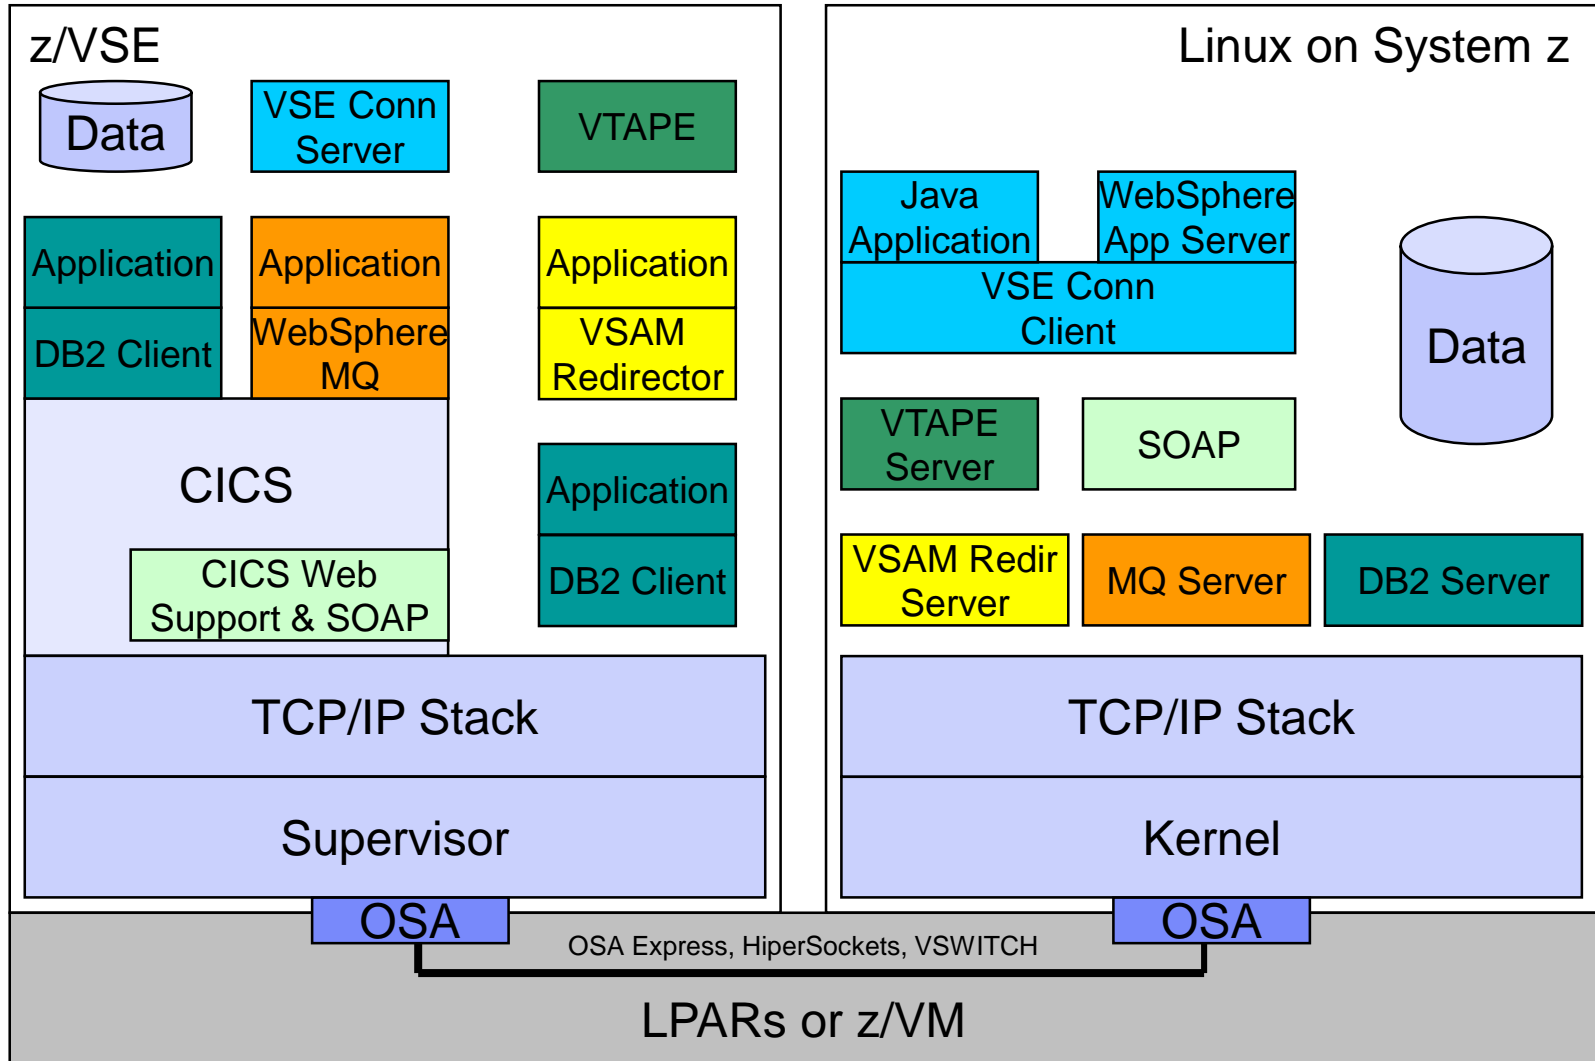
z/VSE

Data

VSE Conn Server

VTAPE

Application

DB2 Client

Application

WebSphere MQ

Application

VSAM Redirector

CICS

CICS Web Support & SOAP

Application

DB2 Client

TCP/IP Stack

Supervisor

Linux on System z

Java Application

WebSphere App Server

VSE Conn Client

Data

VTAPE Server

SOAP

VSAM Redir Server

MQ Server

DB2 Server

TCP/IP Stack

Kernel

OSA

OSA

OSA Express, HiperSockets, VSWITCH

LPARs or z/VM